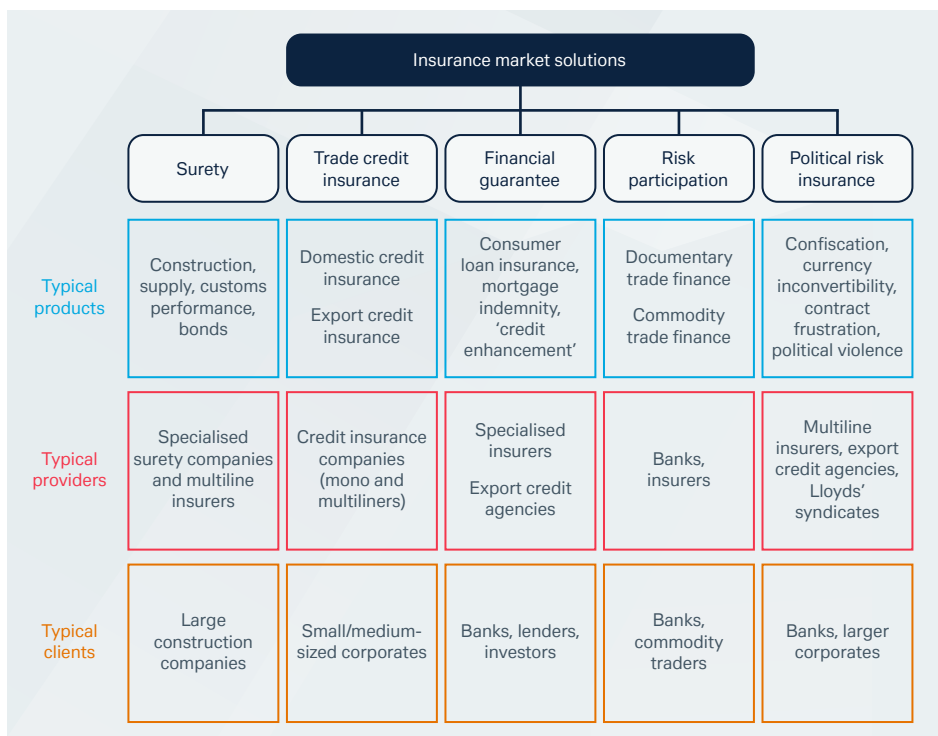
Insurance market solutions

| | Surety | Trade credit insurance | Financial guarantee | Risk participation | Political risk insurance |
|---|---|---|---|---|---|
| Typical products | Construction, supply, customs performance, bonds | Domestic credit insurance<br><br>Export credit insurance | Consumer loan insurance, mortgage indemnity, 'credit enhancement' | Documentary trade finance<br><br>Commodity trade finance | Confiscation, currency inconvertibility, contract frustration, political violence |
| Typical providers | Specialised surety companies and multiline insurers | Credit insurance companies (mono and multiliners) | Specialised insurers<br><br>Export credit agencies | Banks, insurers | Multiline insurers, export credit agencies, Lloyds' syndicates |
| Typical clients | Large construction companies | Small/medium-sized corporates | Banks, lenders, investors | Banks, commodity traders | Banks, larger corporates |